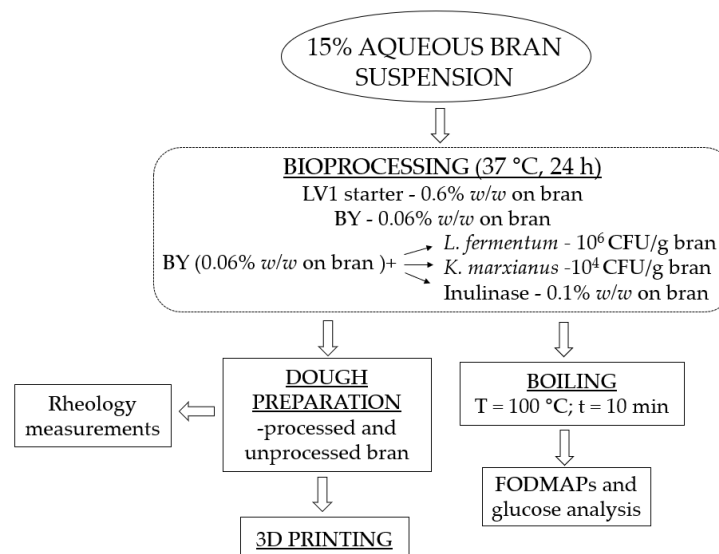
15% AQUEOUS BRAN SUSPENSION

BIOPROCESSING (37 °C, 24 h)

LV1 starter - 0.6% *w/w* on bran

BY - 0.06% *w/w* on bran

BY (0.06% *w/w* on bran )+

*L. fermentum* - $10^6$ CFU/g bran

*K. marxianus* -$10^4$ CFU/g bran

Inulinase - 0.1% *w/w* on bran

Rheology measurements

DOUGH PREPARATION
-processed and unprocessed bran

BOILING
T = 100 °C; t = 10 min

FODMAPs and glucose analysis

3D PRINTING